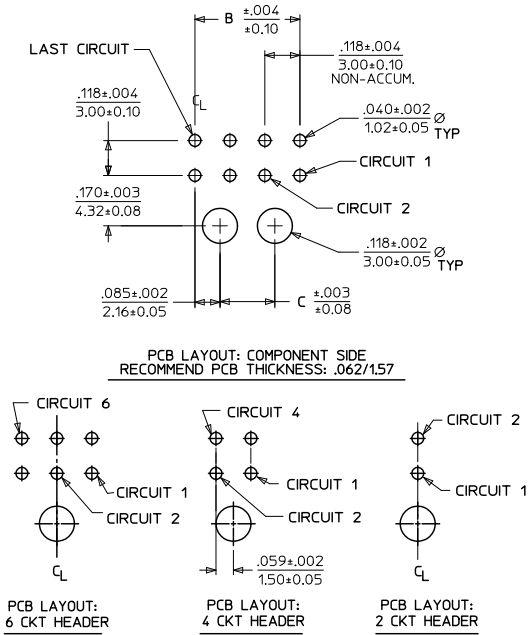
B $\frac{\pm.004}{\pm0.10}$

LAST CIRCUIT

$\frac{.118\pm.004}{3.00\pm0.10}$ NON-ACCUM.

$\frac{.118\pm.004}{3.00\pm0.10}$

$C_L$

$\frac{.040\pm.002}{1.02\pm0.05}$ Ø TYP

CIRCUIT 1

$\frac{.170\pm.003}{4.32\pm0.08}$

CIRCUIT 2

$\frac{.118\pm.002}{3.00\pm0.05}$ Ø TYP

$\frac{.085\pm.002}{2.16\pm0.05}$

C $\frac{\pm.003}{\pm0.08}$

PCB LAYOUT: COMPONENT SIDE
RECOMMEND PCB THICKNESS: .062/1.57

CIRCUIT 6

CIRCUIT 1

CIRCUIT 2

$C_L$

PCB LAYOUT:
6 CKT HEADER

CIRCUIT 4

CIRCUIT 1

CIRCUIT 2

$\frac{.059\pm.002}{1.50\pm0.05}$

PCB LAYOUT:
4 CKT HEADER

CIRCUIT 2

CIRCUIT 1

$C_L$

PCB LAYOUT:
2 CKT HEADER